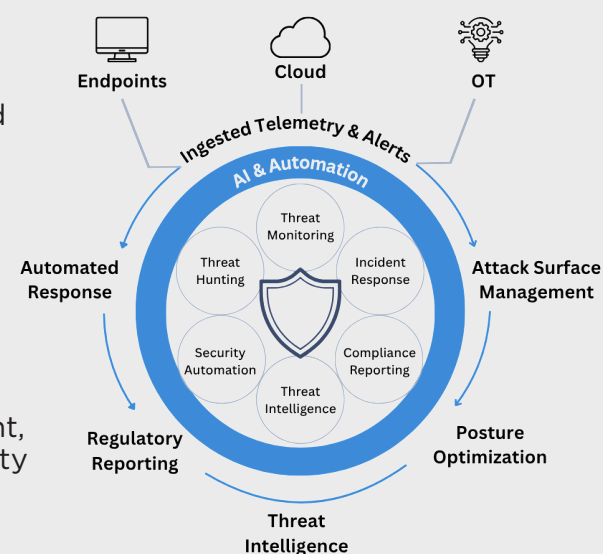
d

nt,
ty

Endpoints

Cloud

OT

Ingested Telemetry & Alerts

AI & Automation

Threat Monitoring

Threat Hunting

Incident Response

Security Automation

Compliance Reporting

Threat Intelligence

Automated Response

Attack Surface Management

Regulatory Reporting

Posture Optimization

Threat Intelligence